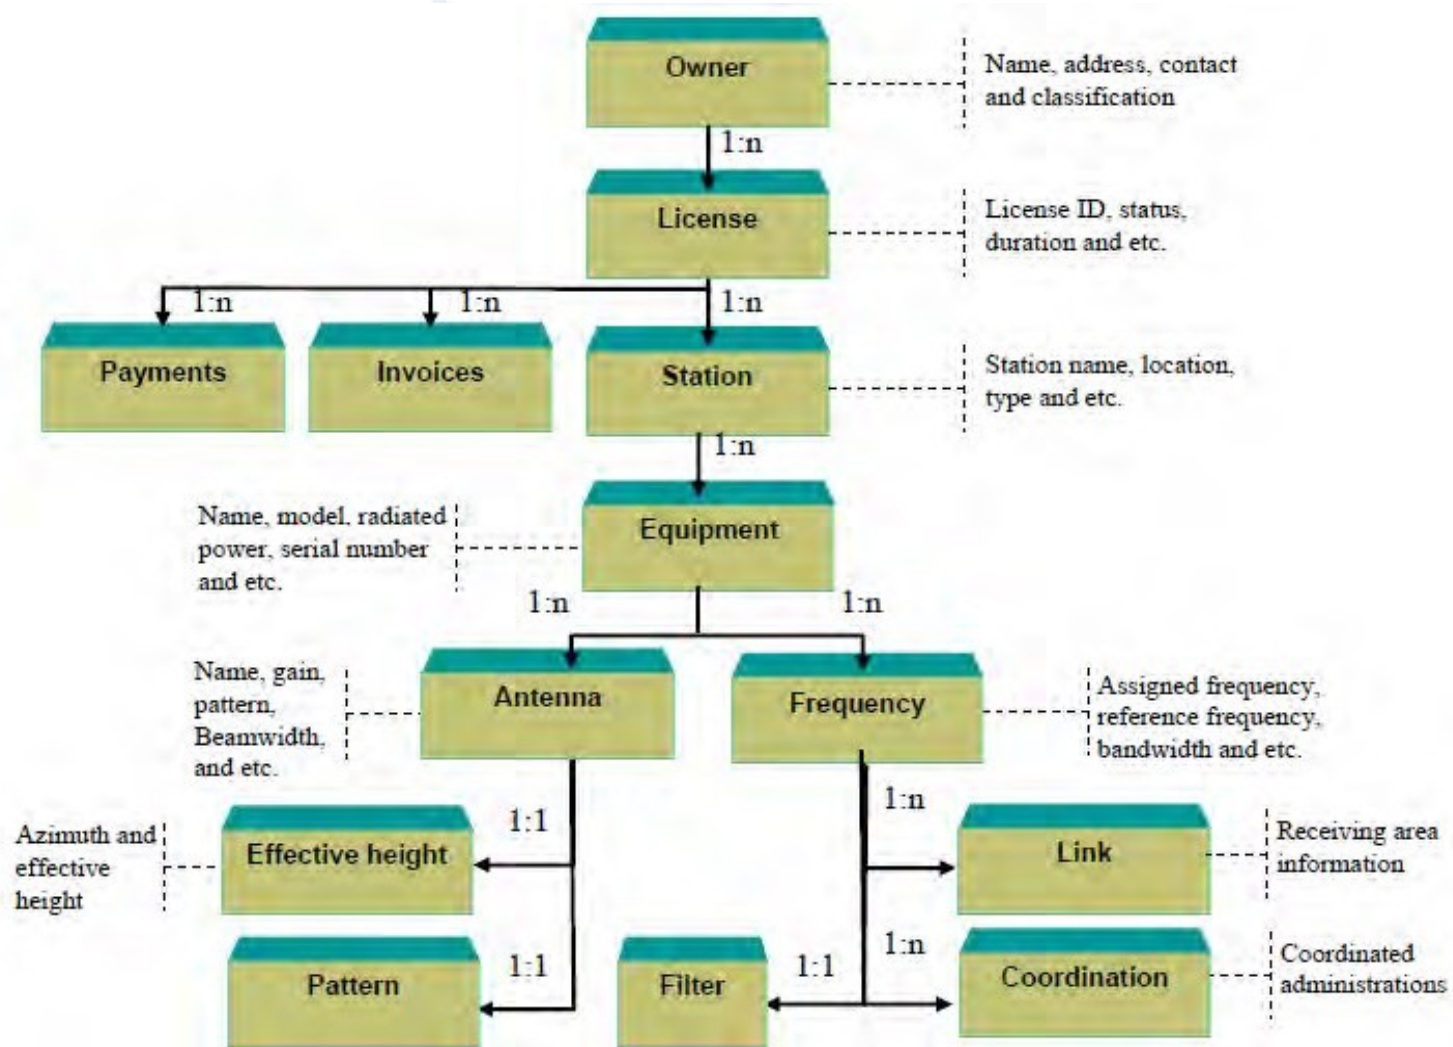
Owner

Name, address, contact and classification

1:n

License

License ID, status, duration and etc.

1:n

1:n

1:n

Payments

Invoices

Station

Station name, location, type and etc.

1:n

Name, model, radiated power, serial number and etc.

Equipment

1:n

1:n

Name, gain, pattern, Beamwidth, and etc.

Antenna

Frequency

Assigned frequency, reference frequency, bandwidth and etc.

1:1

1:n

Azimuth and effective height

Effective height

Link

Receiving area information

1:1

1:1

1:n

Pattern

Filter

Coordination

Coordinated administrations